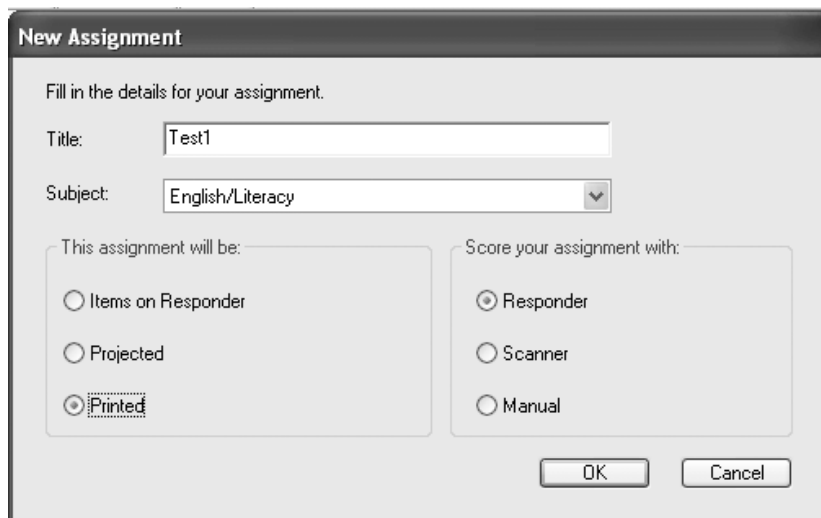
New Assignment

Fill in the details for your assignment.

Title: Test1

Subject: English/Literacy

This assignment will be:

Items on Responder

Projected

Printed

Score your assignment with:

Responder

Scanner

Manual

OK

Cancel